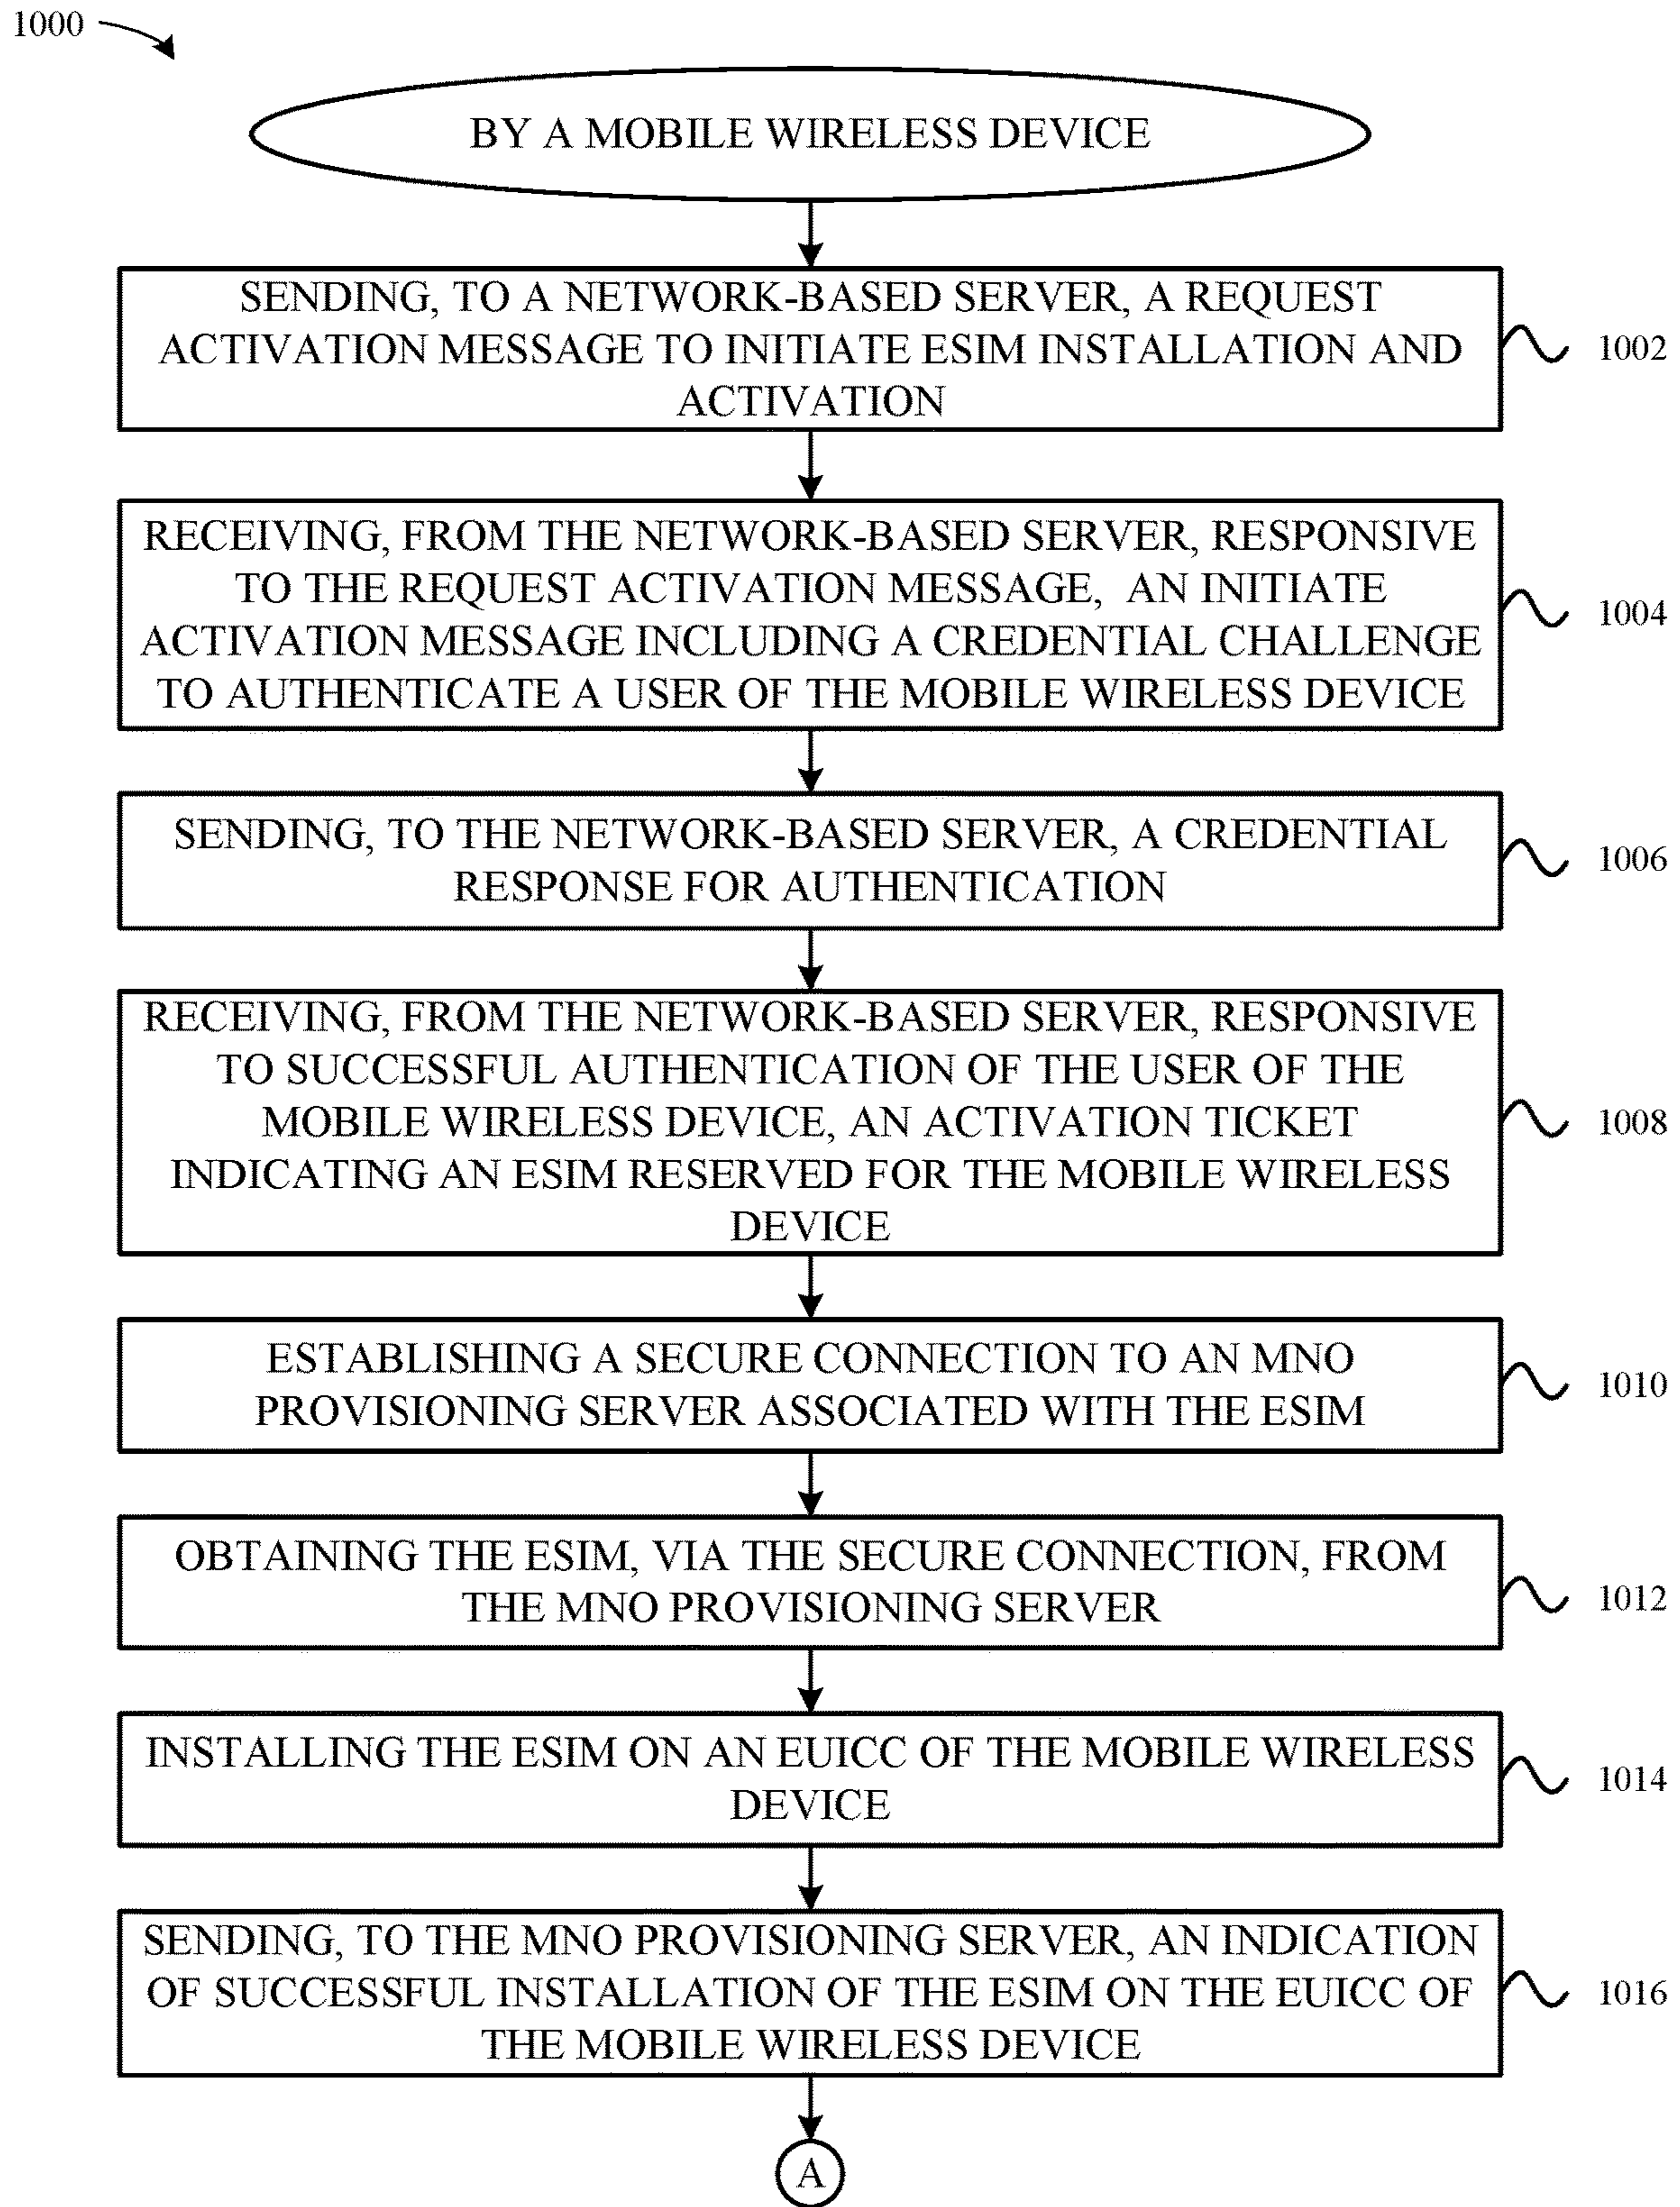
1000

BY A MOBILE WIRELESS DEVICE

SENDING, TO A NETWORK-BASED SERVER, A REQUEST ACTIVATION MESSAGE TO INITIATE ESIM INSTALLATION AND ACTIVATION

1002

RECEIVING, FROM THE NETWORK-BASED SERVER, RESPONSIVE TO THE REQUEST ACTIVATION MESSAGE, AN INITIATE ACTIVATION MESSAGE INCLUDING A CREDENTIAL CHALLENGE TO AUTHENTICATE A USER OF THE MOBILE WIRELESS DEVICE

1004

SENDING, TO THE NETWORK-BASED SERVER, A CREDENTIAL RESPONSE FOR AUTHENTICATION

1006

RECEIVING, FROM THE NETWORK-BASED SERVER, RESPONSIVE TO SUCCESSFUL AUTHENTICATION OF THE USER OF THE MOBILE WIRELESS DEVICE, AN ACTIVATION TICKET INDICATING AN ESIM RESERVED FOR THE MOBILE WIRELESS DEVICE

1008

ESTABLISHING A SECURE CONNECTION TO AN MNO PROVISIONING SERVER ASSOCIATED WITH THE ESIM

1010

OBTAINING THE ESIM, VIA THE SECURE CONNECTION, FROM THE MNO PROVISIONING SERVER

1012

INSTALLING THE ESIM ON AN EUICC OF THE MOBILE WIRELESS DEVICE

1014

SENDING, TO THE MNO PROVISIONING SERVER, AN INDICATION OF SUCCESSFUL INSTALLATION OF THE ESIM ON THE EUICC OF THE MOBILE WIRELESS DEVICE

1016

A